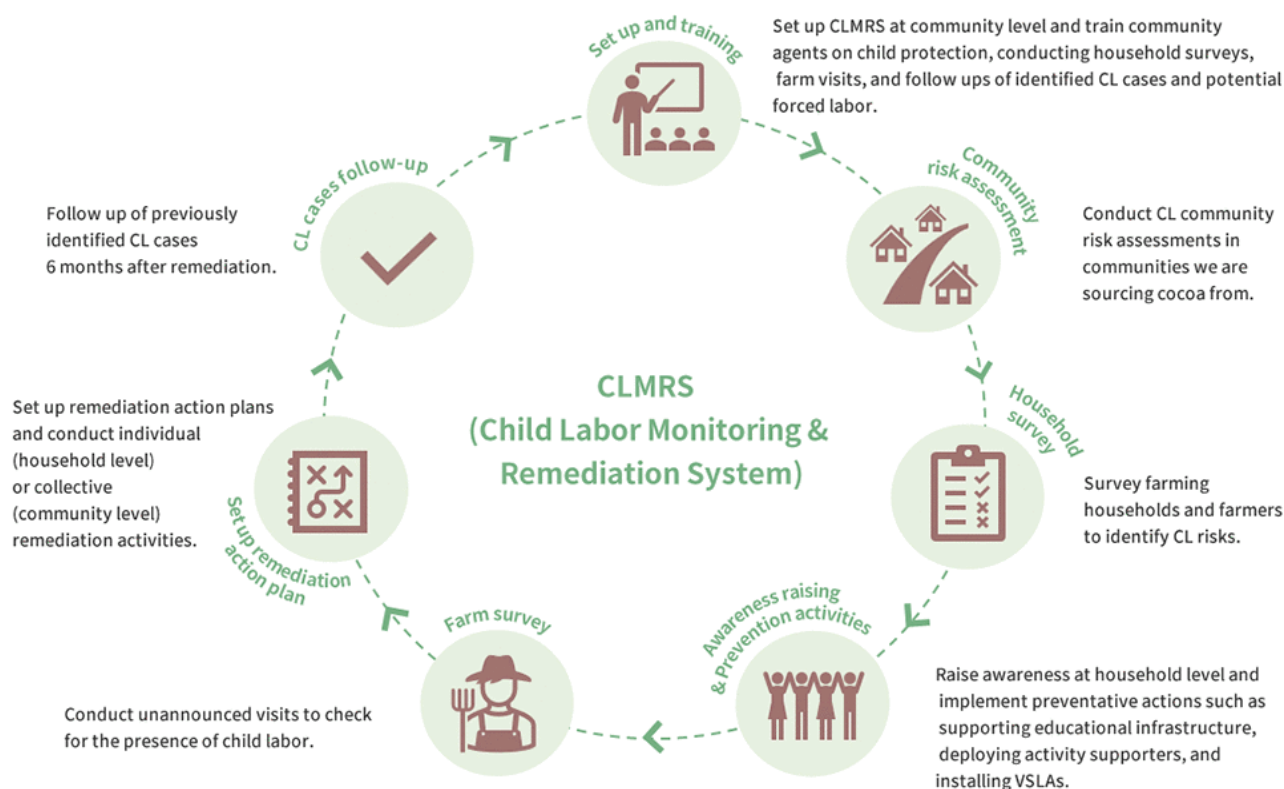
Set up and training

Set up CLMRS at community level and train community agents on child protection, conducting household surveys, farm visits, and follow ups of identified CL cases and potential forced labor.

Community risk assessment

Conduct CL community risk assessments in communities we are sourcing cocoa from.

Household survey

Survey farming households and farmers to identify CL risks.

Awareness raising & Prevention activities

Raise awareness at household level and implement preventative actions such as supporting educational infrastructure, deploying activity supporters, and installing VSLAs.

Farm survey

Conduct unannounced visits to check for the presence of child labor.

Set up remediation action plan

Set up remediation action plans and conduct individual (household level) or collective (community level) remediation activities.

CL cases follow-up

Follow up of previously identified CL cases 6 months after remediation.

CLMRS (Child Labor Monitoring & Remediation System)